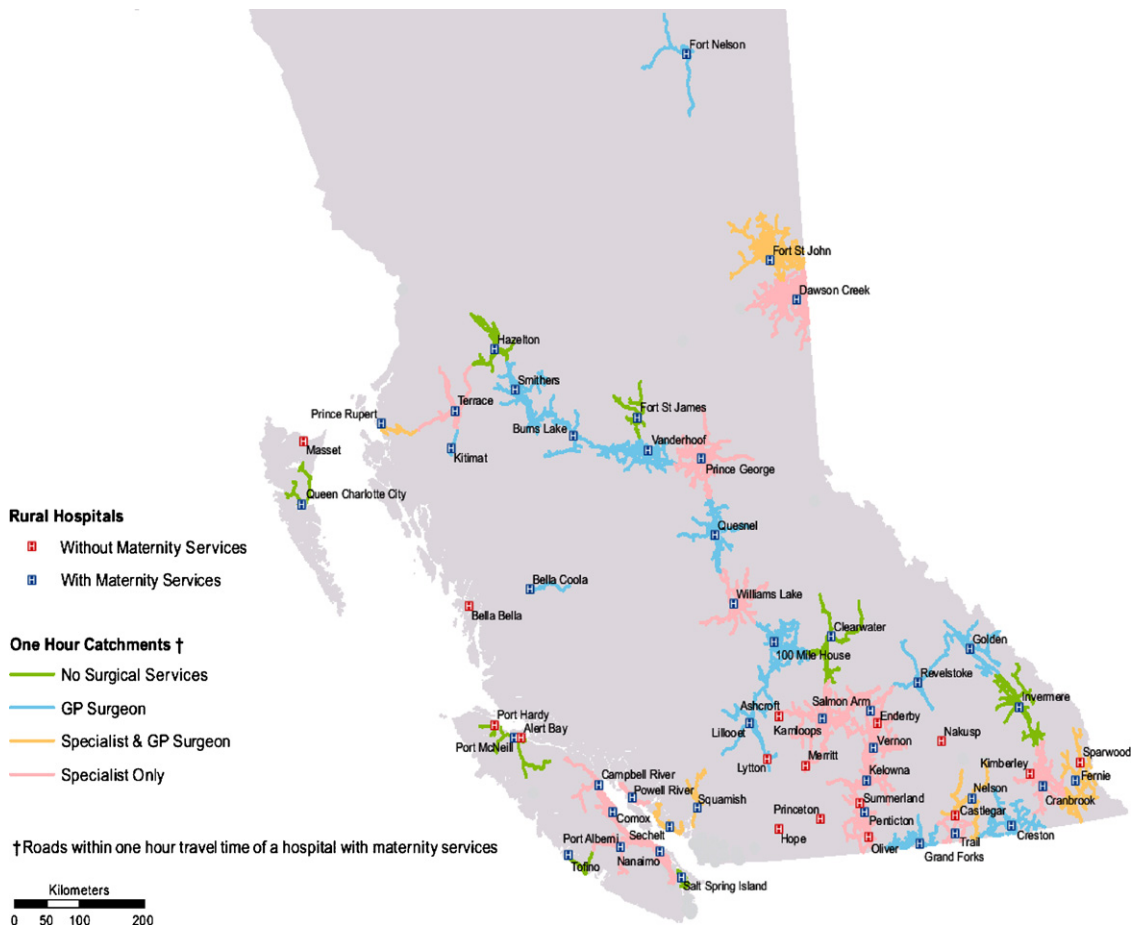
Fort Nelson

Fort St John

Dawson Creek

Hazelton

Smithers

Terrace

Prince Rupert

Fort St James

Burns Lake

Vanderhoof

Prince George

Masset

Kitimat

Queen Charlotte City

Quesnel

Bella Coola

Bella Bella

Williams Lake

Clearwater

100 Mile House

Golden

Revelstoke

Invermere

Salmon Arm

Enderby

Ashcroft

Kamloops

Lillooet

Nakusp

Vernon

Lytton

Merritt

Kelowna

Kimberley

Sparwood

Fernie

Cranbrook

Summerland

Castlegar

Nelson

Penticton

Trail

Creston

Princeton

Hope

Oliver

Grand Forks

Port Hardy

Alert Bay

Port McNeill

Campbell River

Powell River

Squamish

Comox

Sechelt

Port Alberni

Nanaimo

Tofino

Salt Spring Island

Rural Hospitals

H Without Maternity Services

H With Maternity Services

One Hour Catchments †

No Surgical Services

GP Surgeon

Specialist & GP Surgeon

Specialist Only

†Roads within one hour travel time of a hospital with maternity services

Kilometers

0 50 100 200